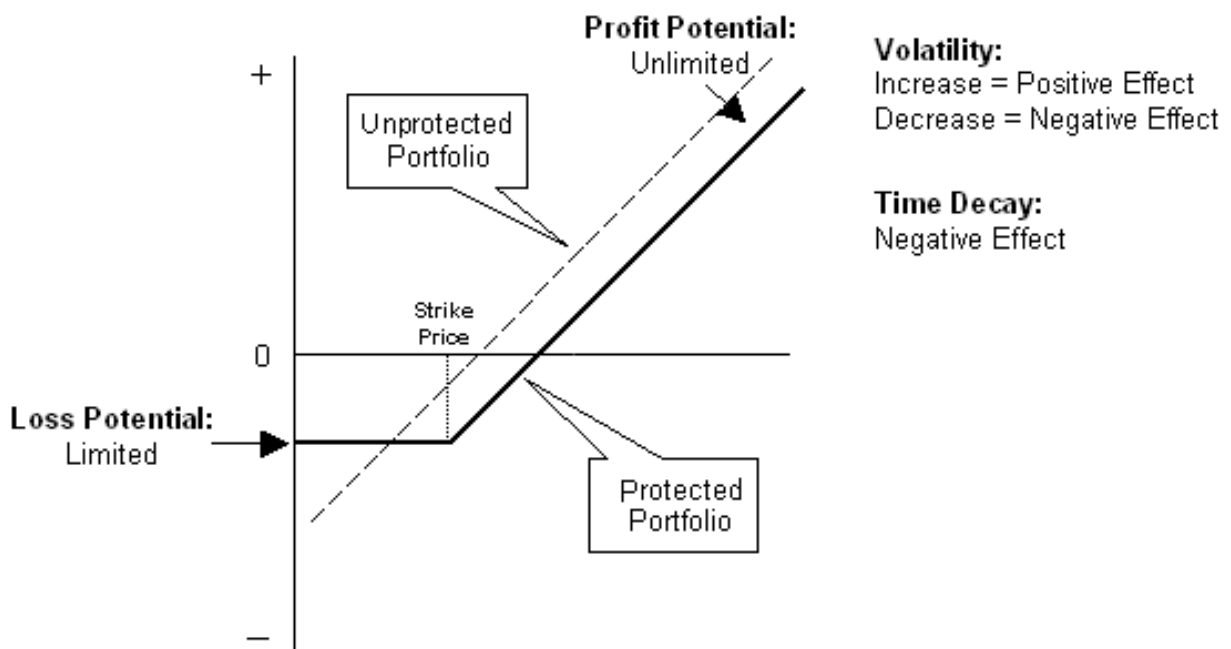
Profit Potential:
Unlimited

Volatility:
Increase = Positive Effect
Decrease = Negative Effect

Time Decay:
Negative Effect

+

Unprotected Portfolio

Strike Price

0

Loss Potential:
Limited

Protected Portfolio

–